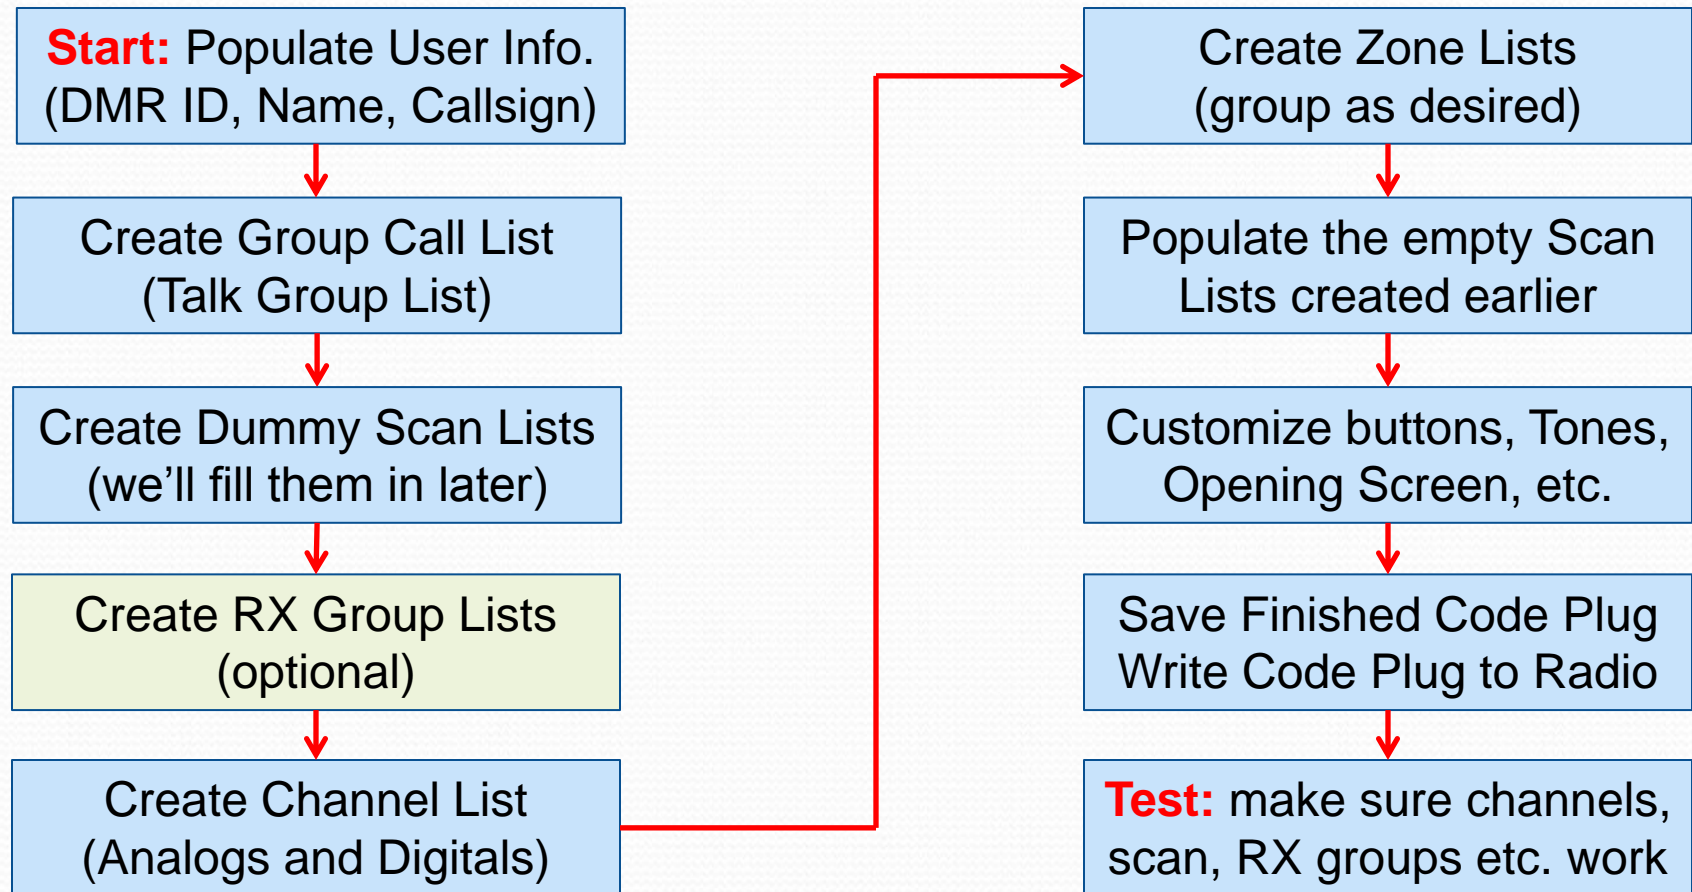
Start: Populate User Info. (DMR ID, Name, Callsign)

Create Group Call List (Talk Group List)

Create Dummy Scan Lists (we’ll fill them in later)

Create RX Group Lists (optional)

Create Channel List (Analogs and Digitals)

Create Zone Lists (group as desired)

Populate the empty Scan Lists created earlier

Customize buttons, Tones, Opening Screen, etc.

Save Finished Code Plug Write Code Plug to Radio

Test: make sure channels, scan, RX groups etc. work